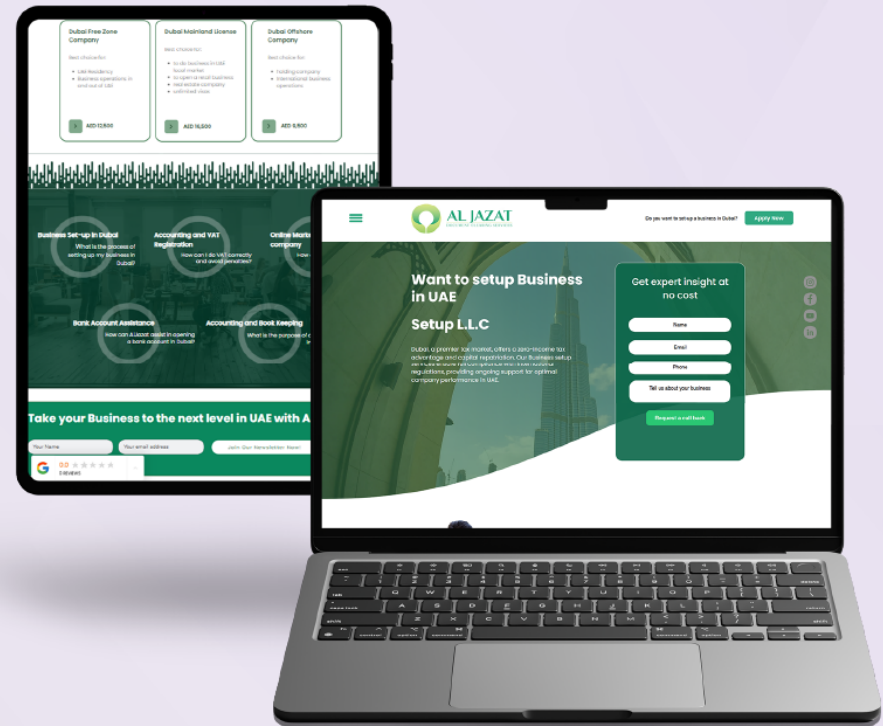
Dubai Free Zone Company

Best choice for:

Last Residency
Business operations in and out of UAE

AED 12,500

Dubai Mainland License

Best choice for:

to do business in UAE local market
to open a retail business
real estate company
unlimited visas

AED 16,500

Dubai Offshore Company

Best choice for:

holding company
international business operations

AED 9,500

Business Set-up in Dubai
What is the process of setting up my business in Dubai?

Accounting and VAT Registration
How can I do VAT correctly and avoid penalties?

Online Marke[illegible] company

Bank Account Assistance
How can Al Jazat assist in opening a bank account in Dubai?

Accounting and Book Keeping
What is the purpose of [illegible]

Take your Business to the next level in UAE with A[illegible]

Your Name

Your email address

Join Our Newsletter Now!

0.0
0 reviews

AL JAZAT

Do you want to setup a business in Dubai?

Apply Now

Want to setup Business in UAE

Setup L.L.C

Dubai, a premier tax market, offers a zero-income tax advantage and capital repatriation. Our Business setup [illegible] regulations, providing ongoing support for optimal company performance in UAE.

Get expert insight at no cost

Name

Email

Phone

Tell us about your business

Request a call back